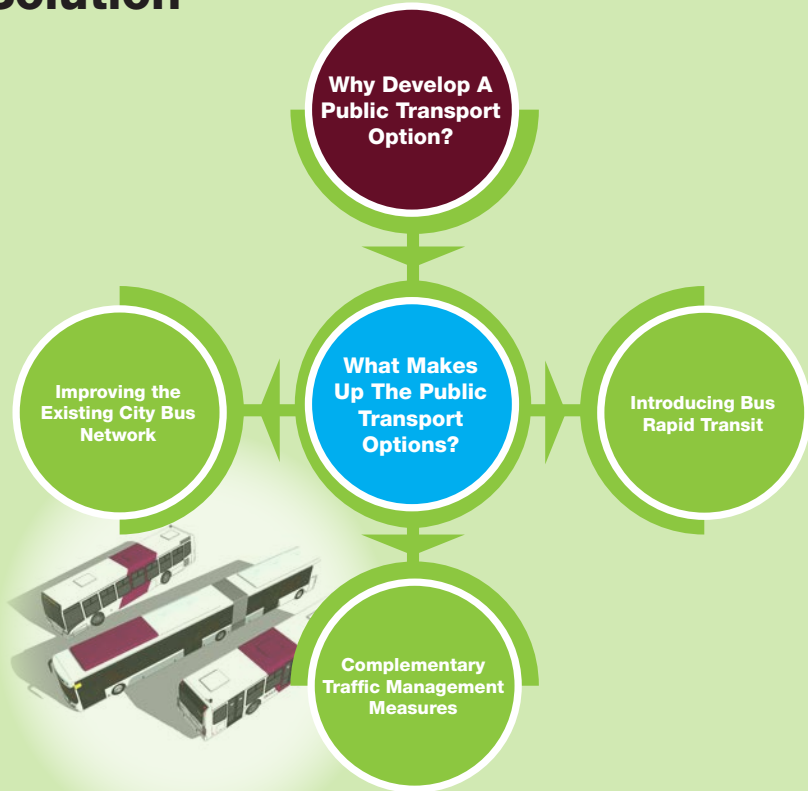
Solution

Why Develop A Public Transport Option?

Improving the Existing City Bus Network

What Makes Up The Public Transport Options?

Introducing Bus Rapid Transit

Complementary Traffic Management Measures